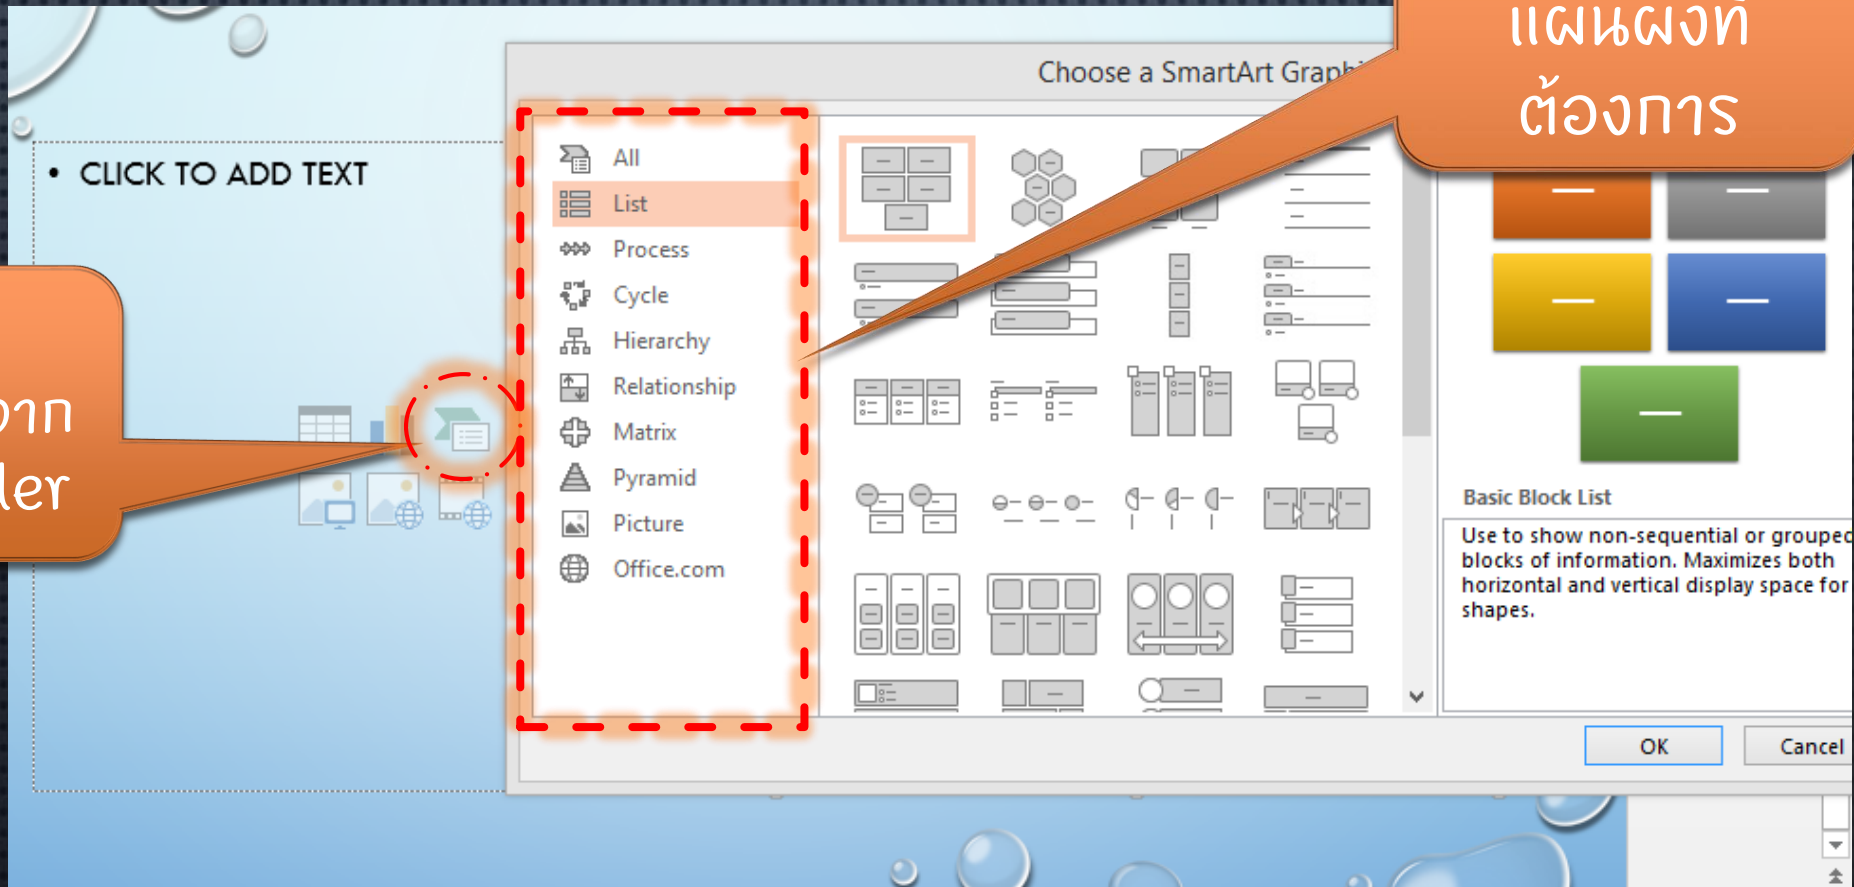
แผนผังที่
ต้องการ

Choose a SmartArt Graph

• CLICK TO ADD TEXT

จาก
ler

All
List
Process
Cycle
Hierarchy
Relationship
Matrix
Pyramid
Picture
Office.com

Basic Block List

Use to show non-sequential or groupec blocks of information. Maximizes both horizontal and vertical display space for shapes.

OK
Cancel